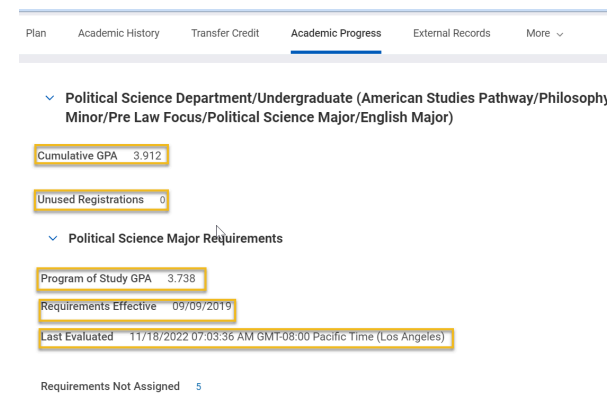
Plan Academic History Transfer Credit Academic Progress External Records More

Political Science Department/Undergraduate (American Studies Pathway/Philosophy Minor/Pre Law Focus/Political Science Major/English Major)

Cumulative GPA 3.912

Unused Registrations 0

Political Science Major Requirements

Program of Study GPA 3.738

Requirements Effective 09/09/2019

Last Evaluated 11/18/2022 07:03:36 AM GMT-08:00 Pacific Time (Los Angeles)

Requirements Not Assigned 5